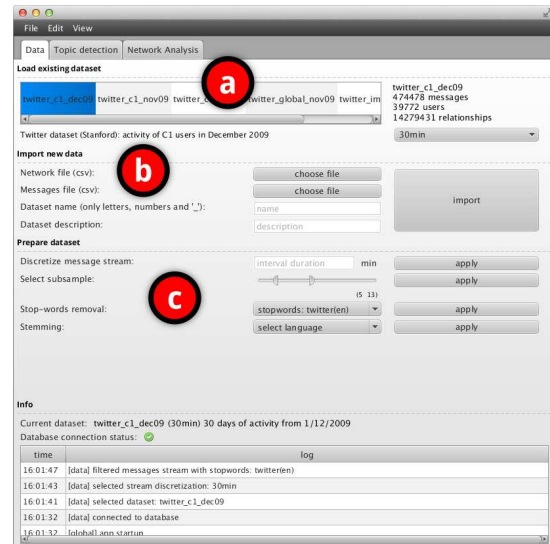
File Edit View

Data | Topic detection | Network Analysis

Load existing dataset

a

twitter_c1_dec09 | twitter_c1_nov09 | twitter_c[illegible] | twitter_global_nov09 | twitter_im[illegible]

twitter_c1_dec09
474478 messages
39772 users
14279431 relationships

Twitter dataset (Stanford): activity of C1 users in December 2009

30min

Import new data

b

Network file (csv): choose file
Messages file (csv): choose file
Dataset name (only letters, numbers and '_'): name
Dataset description: description

import

Prepare dataset

Discretize message stream: interval duration min apply
Select subsample: apply

c

(5 13)

Stop-words removal: stopwords: twitter(en) apply
Stemming: select language apply

Info

Current dataset: twitter_c1_dec09 (30min) 30 days of activity from 1/12/2009
Database connection status:

| time | log |
|---|---|
| 16:01:47 | [data] filtered messages stream with stopwords: twitter(en) |
| 16:01:43 | [data] selected stream discretization: 30min |
| 16:01:41 | [data] selected dataset: twitter_c1_dec09 |
| 16:01:32 | [data] connected to database |
| 16:01:32 | [global] app startup |